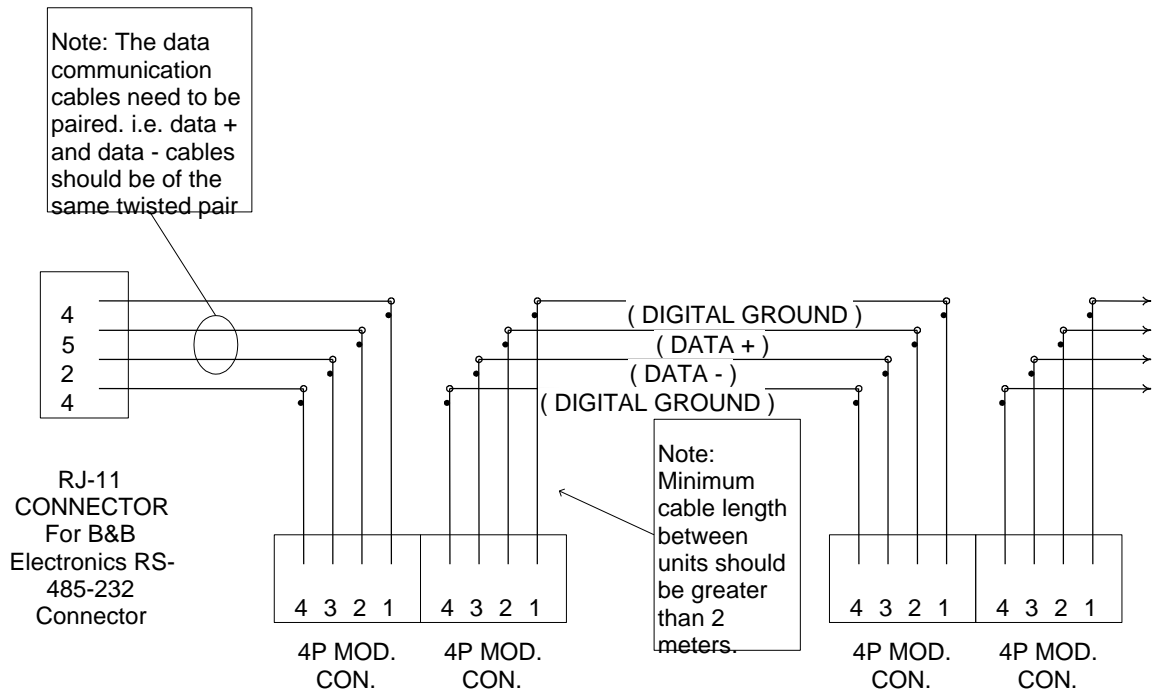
Note: The data communication cables need to be paired. i.e. data + and data - cables should be of the same twisted pair

4
5
2
4

( DIGITAL GROUND )
( DATA + )
( DATA - )
( DIGITAL GROUND )

RJ-11 CONNECTOR For B&B Electronics RS-485-232 Connector

4 3 2 1
4P MOD. CON.

4 3 2 1
4P MOD. CON.

Note: Minimum cable length between units should be greater than 2 meters.

4 3 2 1
4P MOD. CON.

4 3 2 1
4P MOD. CON.